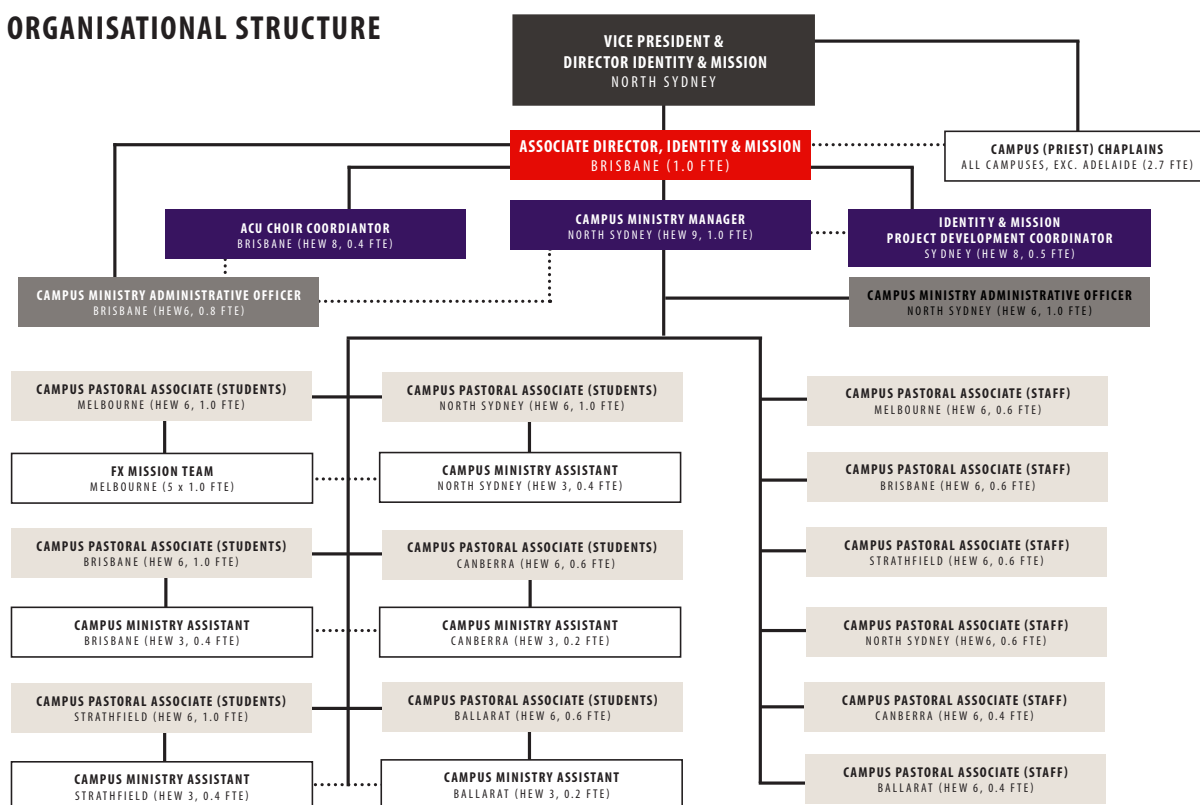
ORGANISATIONAL STRUCTURE

VICE PRESIDENT &
DIRECTOR IDENTITY & MISSION
NORTH SYDNEY

ASSOCIATE DIRECTOR, IDENTITY & MISSION
BRISBANE (1.0 FTE)

CAMPUS (PRIEST) CHAPLAINS
ALL CAMPUSES, EXC. ADELAIDE (2.7 FTE)

ACU CHOIR COORDIANTOR
BRISBANE (HEW 8, 0.4 FTE)

CAMPUS MINISTRY MANAGER
NORTH SYDNEY (HEW 9, 1.0 FTE)

IDENTITY & MISSION
PROJECT DEVELOPMENT COORDINATOR
SYDNEY (HEW 8, 0.5 FTE)

CAMPUS MINISTRY ADMINISTRATIVE OFFICER
BRISBANE (HEW6, 0.8 FTE)

CAMPUS MINISTRY ADMINISTRATIVE OFFICER
NORTH SYDNEY (HEW 6, 1.0 FTE)

CAMPUS PASTORAL ASSOCIATE (STUDENTS)
MELBOURNE (HEW 6, 1.0 FTE)

FX MISSION TEAM
MELBOURNE (5 x 1.0 FTE)

CAMPUS PASTORAL ASSOCIATE (STUDENTS)
BRISBANE (HEW 6, 1.0 FTE)

CAMPUS MINISTRY ASSISTANT
BRISBANE (HEW 3, 0.4 FTE)

CAMPUS PASTORAL ASSOCIATE (STUDENTS)
STRATHFIELD (HEW 6, 1.0 FTE)

CAMPUS MINISTRY ASSISTANT
STRATHFIELD (HEW 3, 0.4 FTE)

CAMPUS PASTORAL ASSOCIATE (STUDENTS)
NORTH SYDNEY (HEW 6, 1.0 FTE)

CAMPUS MINISTRY ASSISTANT
NORTH SYDNEY (HEW 3, 0.4 FTE)

CAMPUS PASTORAL ASSOCIATE (STUDENTS)
CANBERRA (HEW 6, 0.6 FTE)

CAMPUS MINISTRY ASSISTANT
CANBERRA (HEW 3, 0.2 FTE)

CAMPUS PASTORAL ASSOCIATE (STUDENTS)
BALLARAT (HEW 6, 0.6 FTE)

CAMPUS MINISTRY ASSISTANT
BALLARAT (HEW 3, 0.2 FTE)

CAMPUS PASTORAL ASSOCIATE (STAFF)
MELBOURNE (HEW 6, 0.6 FTE)

CAMPUS PASTORAL ASSOCIATE (STAFF)
BRISBANE (HEW 6, 0.6 FTE)

CAMPUS PASTORAL ASSOCIATE (STAFF)
STRATHFIELD (HEW 6, 0.6 FTE)

CAMPUS PASTORAL ASSOCIATE (STAFF)
NORTH SYDNEY (HEW6, 0.6 FTE)

CAMPUS PASTORAL ASSOCIATE (STAFF)
CANBERRA (HEW 6, 0.4 FTE)

CAMPUS PASTORAL ASSOCIATE (STAFF)
BALLARAT (HEW 6, 0.4 FTE)